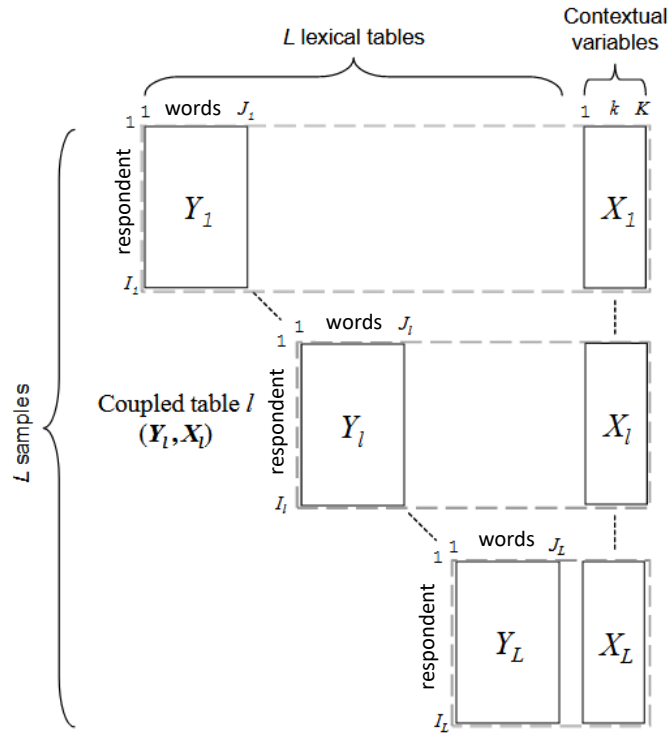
$L$ lexical tables

Contextual variables

1 $k$ $K$

1 1 words $J_1$

respondent

$Y_1$

$X_1$

$I_1$

1 1 words $J_l$

Coupled table $l$ $(\boldsymbol{Y}_l, \boldsymbol{X}_l)$

respondent

$Y_l$

$X_l$

$I_l$

1 1 words $J_L$

respondent

$Y_L$

$X_L$

$I_L$

$L$ samples